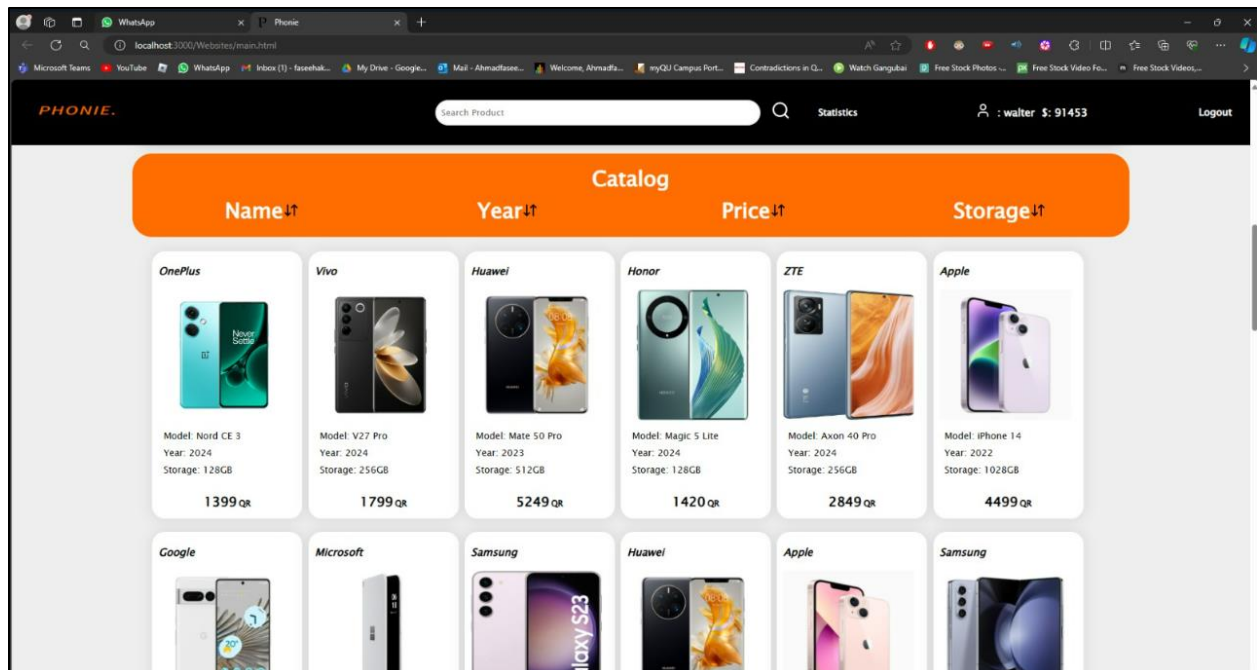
WhatsApp
Phonie
localhost:3000/Websites/main.html
Microsoft Teams YouTube WhatsApp Inbox (1) - faseehak... My Drive - Google... Mail - Ahmadfasee... Welcome, Ahmadfa... myQU Campus Port... Contradictions in Q... Watch Gangubai Free Stock Photos -... Free Stock Video Fo... Free Stock Videos,...

PHONIE.
Search Product
Statistics
: walter $: 91453
Logout

Catalog
Name⇅ Year⇅ Price⇅ Storage⇅

OnePlus
Never Settle
Model: Nord CE 3
Year: 2024
Storage: 128GB
1399 QR

Vivo
Model: V27 Pro
Year: 2024
Storage: 256GB
1799 QR

Huawei
Model: Mate 50 Pro
Year: 2023
Storage: 512GB
5249 QR

Honor
Model: Magic 5 Lite
Year: 2024
Storage: 128GB
1420 QR

ZTE
Model: Axon 40 Pro
Year: 2024
Storage: 256GB
2849 QR

Apple
Model: iPhone 14
Year: 2022
Storage: 1028GB
4499 QR

Google
Microsoft
Samsung
Galaxy S23
Huawei
Apple
Samsung